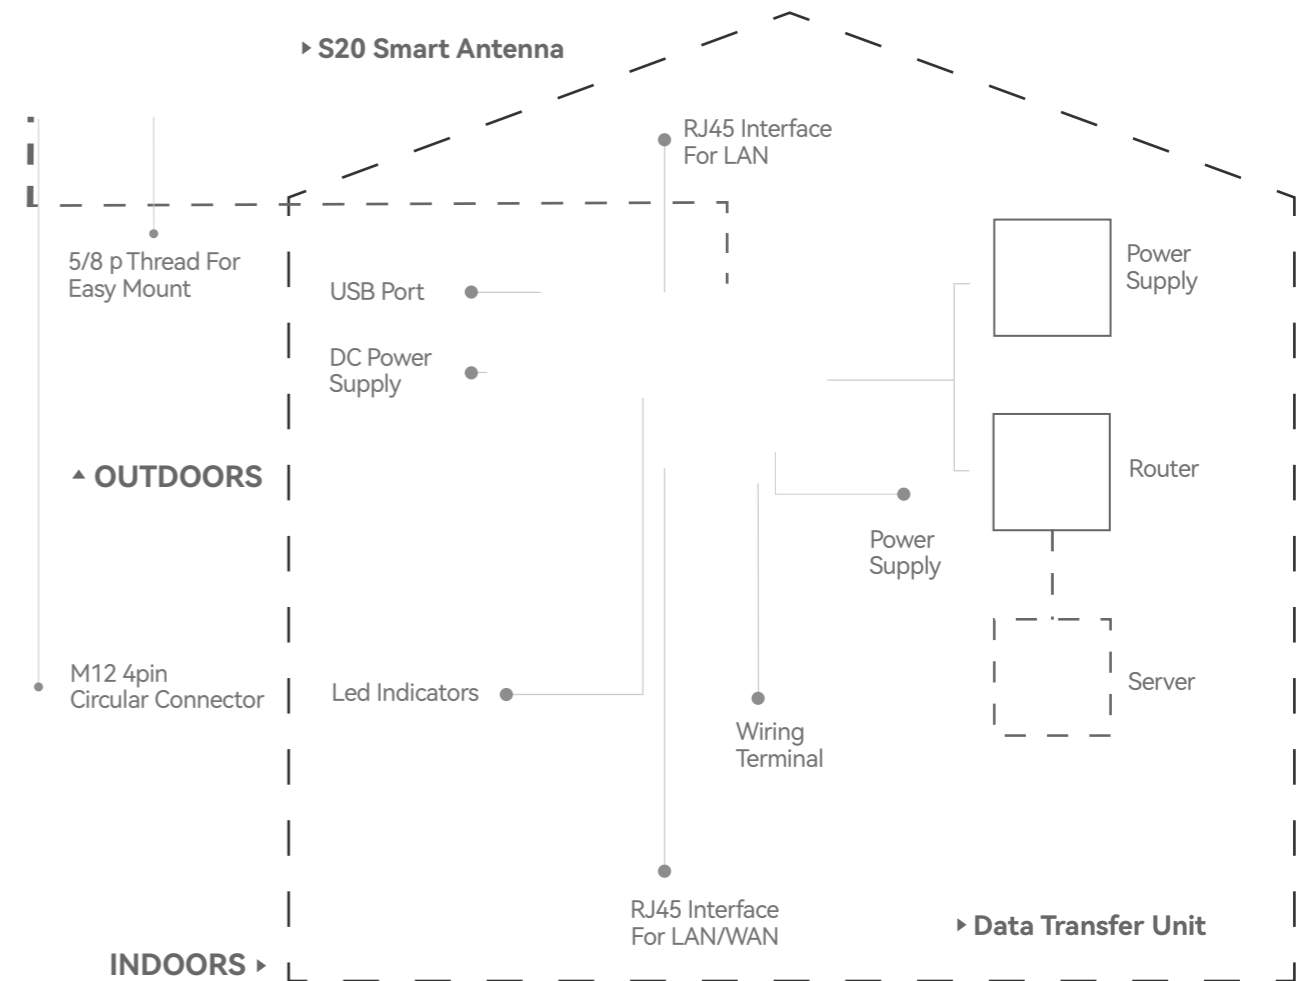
S20 Smart Antenna

RJ45 Interface For LAN

5/8 p Thread For Easy Mount

USB Port

DC Power Supply

Power Supply

Router

OUTDOORS

Power Supply

Server

M12 4pin Circular Connector

Led Indicators

Wiring Terminal

RJ45 Interface For LAN/WAN

Data Transfer Unit

INDOORS